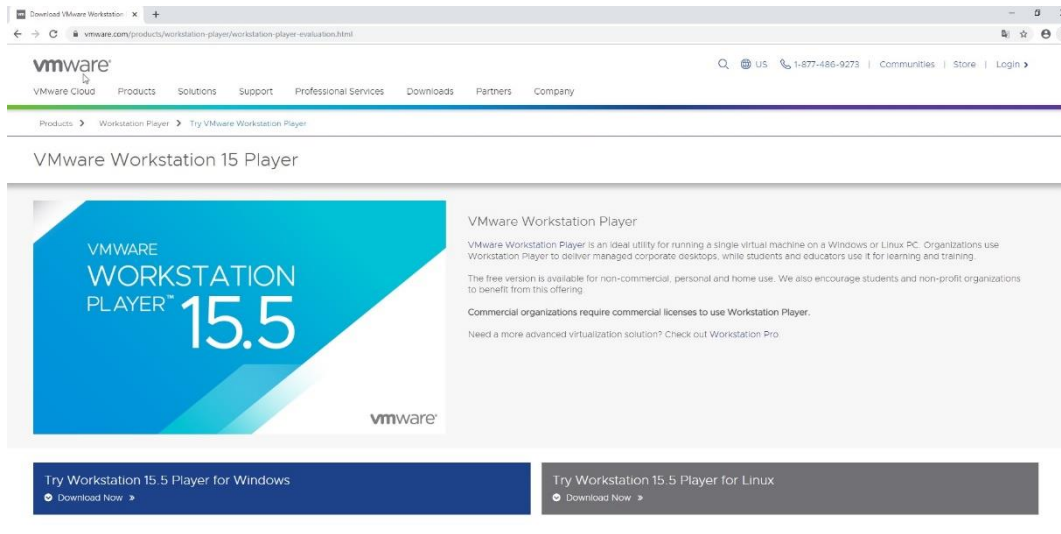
Download VMware Workstation ×  +

vmware.com/products/workstation-player/workstation-player-evaluation.html

vmware

US  1-877-486-9273 | Communities | Store | Login ›

VMware Cloud  Products  Solutions  Support  Professional Services  Downloads  Partners  Company

Products ›  Workstation Player ›  Try VMware Workstation Player

VMware Workstation 15 Player

VMWARE
WORKSTATION
PLAYER™ 15.5

vmware

VMware Workstation Player

VMware Workstation Player is an ideal utility for running a single virtual machine on a Windows or Linux PC. Organizations use Workstation Player to deliver managed corporate desktops, while students and educators use it for learning and training.

The free version is available for non-commercial, personal and home use. We also encourage students and non-profit organizations to benefit from this offering.

Commercial organizations require commercial licenses to use Workstation Player.

Need a more advanced virtualization solution? Check out Workstation Pro.

Try Workstation 15.5 Player for Windows
Download Now »

Try Workstation 15.5 Player for Linux
Download Now »